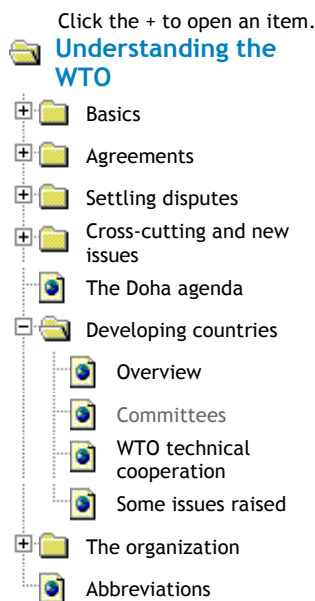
Click the + to open an item.

Understanding the WTO

Basics

Agreements

Settling disputes

Cross-cutting and new issues

The Doha agenda

Developing countries

Overview

Committees

WTO technical cooperation

Some issues raised

The organization

Abbreviations